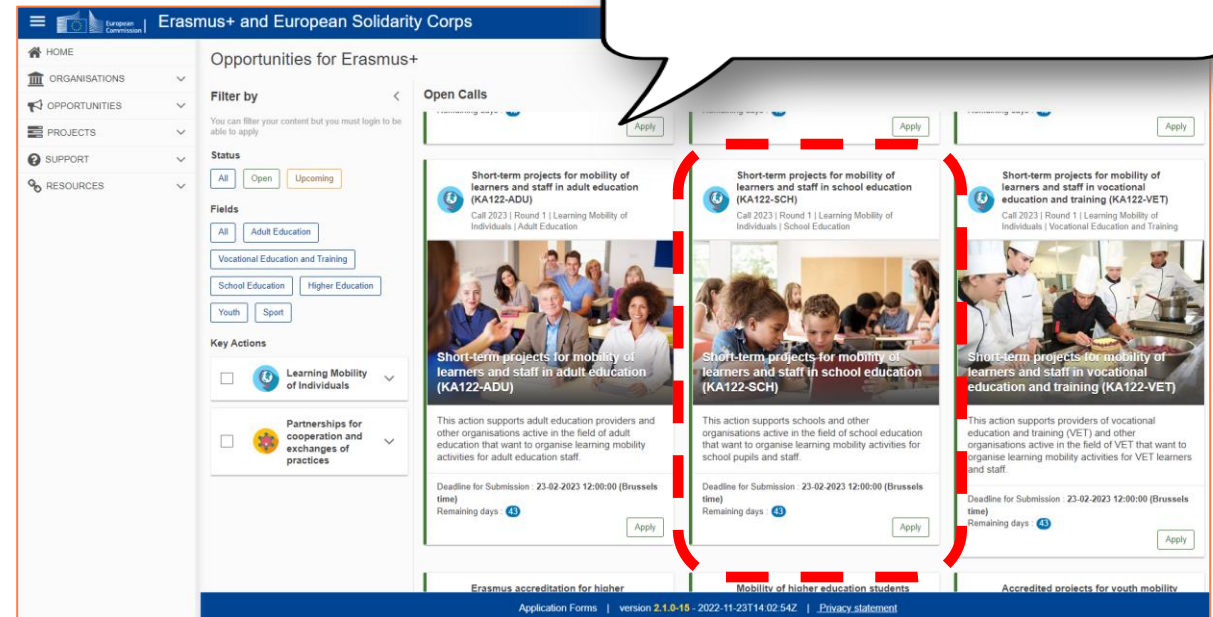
European Commission | Erasmus+ and European Solidarity Corps

HOME
ORGANISATIONS
OPPORTUNITIES
PROJECTS
SUPPORT
RESOURCES

Opportunities for Erasmus+

Filter by

You can filter your content but you must login to be able to apply

Status
All
Open
Upcoming

Fields
All
Adult Education
Vocational Education and Training
School Education
Higher Education
Youth
Sport

Key Actions
Learning Mobility of Individuals
Partnerships for cooperation and exchanges of practices

Open Calls

Remaining days
Apply

Apply

Apply

Short-term projects for mobility of learners and staff in adult education (KA122-ADU)

Call 2023 | Round 1 | Learning Mobility of Individuals | Adult Education

Short-term projects for mobility of learners and staff in adult education (KA122-ADU)

This action supports adult education providers and other organisations active in the field of adult education that want to organise learning mobility activities for adult education staff.

Deadline for Submission : 23-02-2023 12:00:00 (Brussels time)
Remaining days : 43
Apply

Short-term projects for mobility of learners and staff in school education (KA122-SCH)

Call 2023 | Round 1 | Learning Mobility of Individuals | School Education

Short-term projects for mobility of learners and staff in school education (KA122-SCH)

This action supports schools and other organisations active in the field of school education that want to organise learning mobility activities for school pupils and staff.

Deadline for Submission : 23-02-2023 12:00:00 (Brussels time)
Remaining days : 43
Apply

Short-term projects for mobility of learners and staff in vocational education and training (KA122-VET)

Call 2023 | Round 1 | Learning Mobility of Individuals | Vocational Education and Training

Short-term projects for mobility of learners and staff in vocational education and training (KA122-VET)

This action supports providers of vocational education and training (VET) and other organisations active in the field of VET that want to organise learning mobility activities for VET learners and staff.

Deadline for Submission : 23-02-2023 12:00:00 (Brussels time)
Remaining days : 43
Apply

Erasmus accreditation for higher
Mobility of higher education students
Accredited projects for youth mobility

Application Forms | version 2.1.0-15 - 2022-11-23T14:02:54Z | Privacy statement